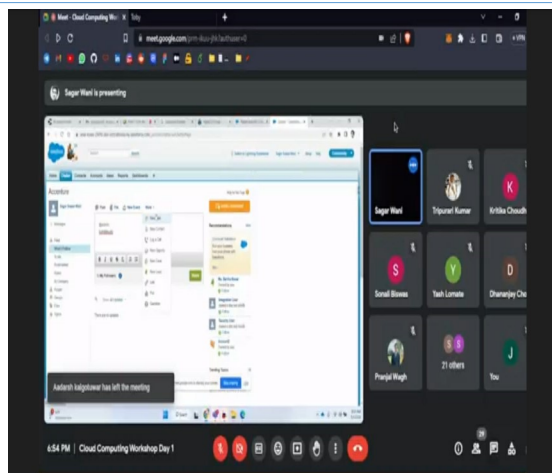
Meet - Cloud Computing Wo
meet.google.com
Sagar Wani is presenting
Ascention
Sagar Wani
Tripurari Kumar
Kritika Choudh
Sonali Biswas
Yash Lomate
Dhananjay Che
Pranjal Wagh
21 others
You
Aadarsh kalgotowar has left the meeting
6:54 PM | Cloud Computing Workshop Day 1